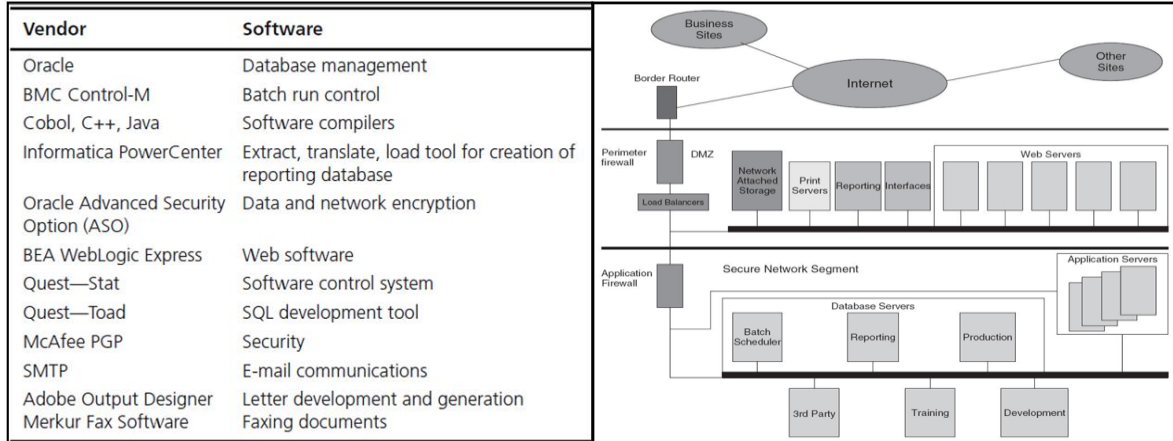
| Vendor | Software |
|---|---|
| Oracle | Database management |
| BMC Control-M | Batch run control |
| Cobol, C++, Java | Software compilers |
| Informatica PowerCenter | Extract, translate, load tool for creation of reporting database |
| Oracle Advanced Security Option (ASO) | Data and network encryption |
| BEA WebLogic Express | Web software |
| Quest—Stat | Software control system |
| Quest—Toad | SQL development tool |
| McAfee PGP | Security |
| SMTP | E-mail communications |
| Adobe Output Designer | Letter development and generation |
| Merkur Fax Software | Faxing documents |

Business Sites
Internet
Other Sites
Border Router
Perimeter firewall
DMZ
Network Attached Storage
Print Servers
Reporting
Interfaces
Web Servers
Load Balancers
Application Firewall
Secure Network Segment
Application Servers
Database Servers
Batch Scheduler
Reporting
Production
3rd Party
Training
Development